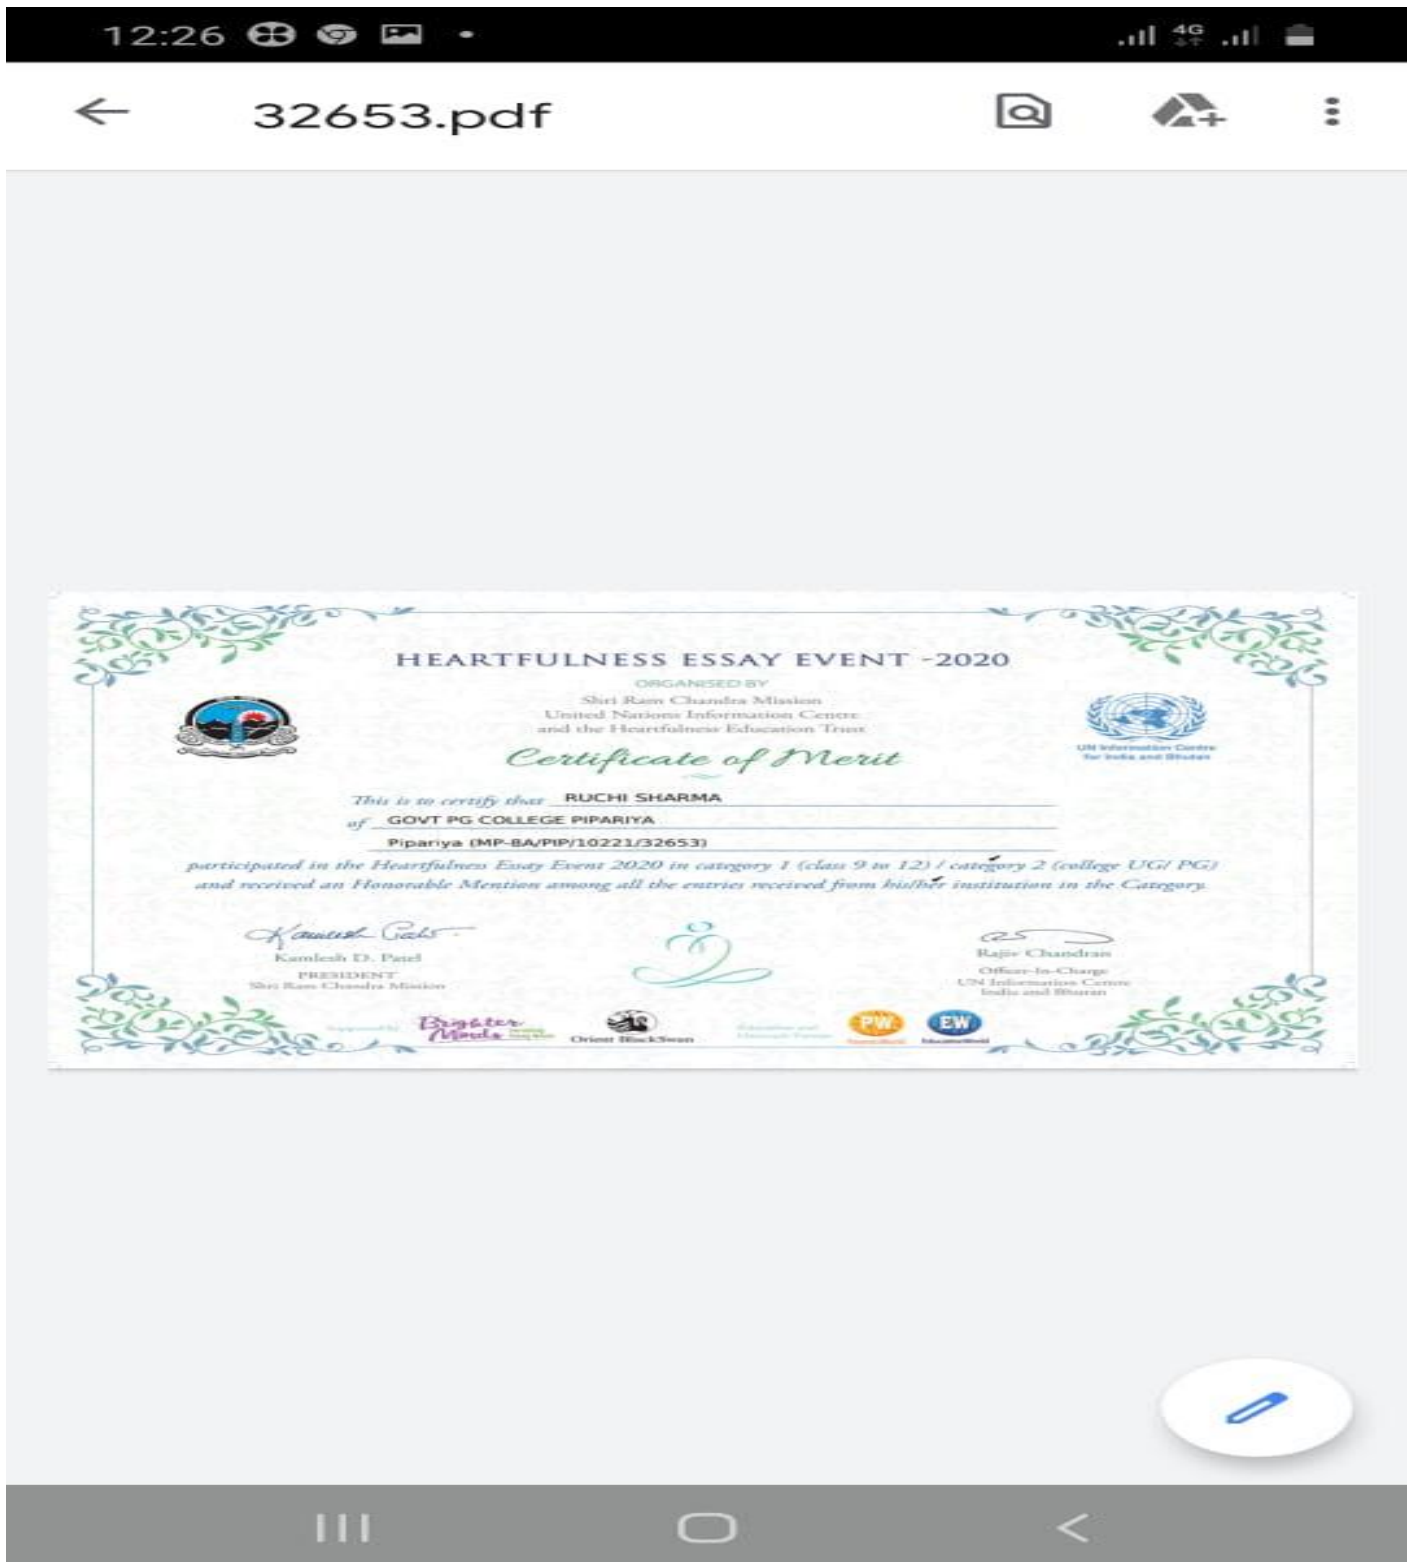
12:26

32653.pdf

HEARTFULNESS ESSAY EVENT -2020

ORGANISED BY
Shri Ram Chandra Mission
United Nations Information Centre
and the Heartfulness Education Trust

UN Information Centre for India and Bhutan

Certificate of Merit

This is to certify that RUCHI SHARMA
of GOVT PG COLLEGE PIPARIYA
Pipariya (MP-BA/PIP/10221/32653)

participated in the Heartfulness Essay Event 2020 in category 1 (class 9 to 12) / category 2 (college UG/ PG) and received an Honorable Mention among all the entries received from his/her institution in the Category.

Kamlesh D. Patel
PRESIDENT
Shri Ram Chandra Mission

Rajiv Chandran
Officer-In-Charge
UN Information Centre
India and Bhutan

Supported by Brighter Minds Orient BlackSwan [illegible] PW EW